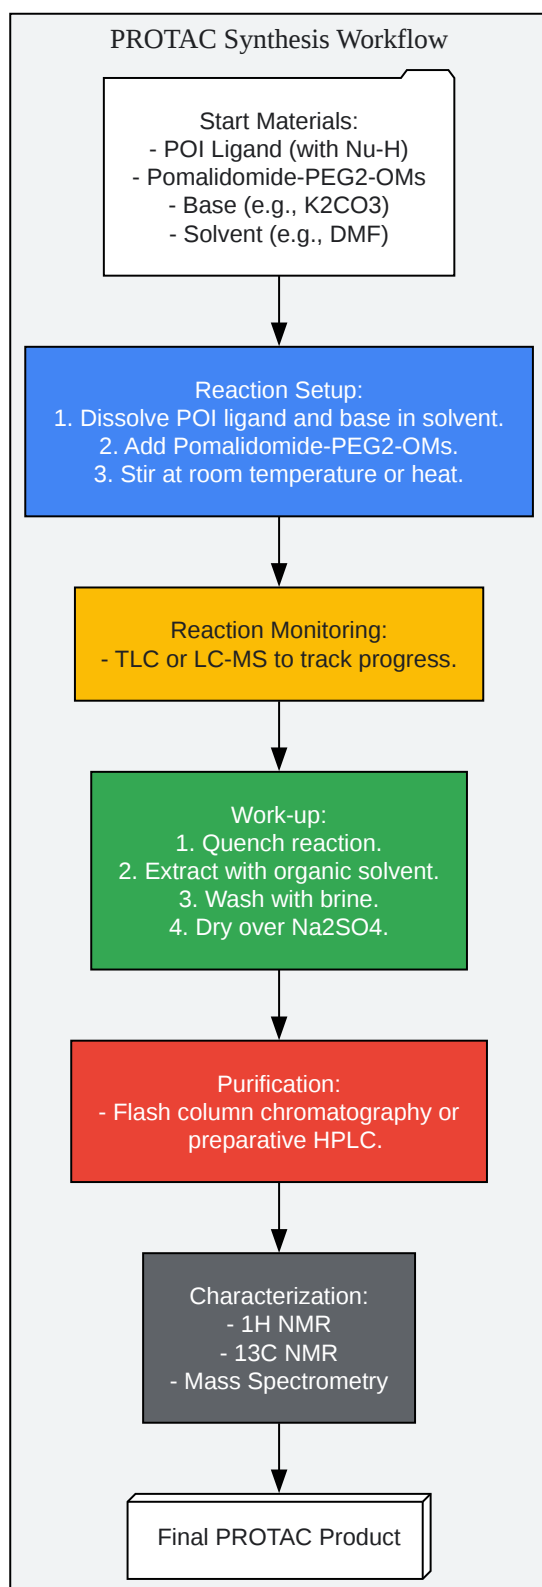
PROTAC Synthesis Workflow

Start Materials:
- POI Ligand (with Nu-H)
- Pomalidomide-PEG2-OMs
- Base (e.g., K2CO3)
- Solvent (e.g., DMF)

Reaction Setup:
1. Dissolve POI ligand and base in solvent.
2. Add Pomalidomide-PEG2-OMs.
3. Stir at room temperature or heat.

Reaction Monitoring:
- TLC or LC-MS to track progress.

Work-up:
1. Quench reaction.
2. Extract with organic solvent.
3. Wash with brine.
4. Dry over Na2SO4.

Purification:
- Flash column chromatography or preparative HPLC.

Characterization:
- 1H NMR
- 13C NMR
- Mass Spectrometry

Final PROTAC Product